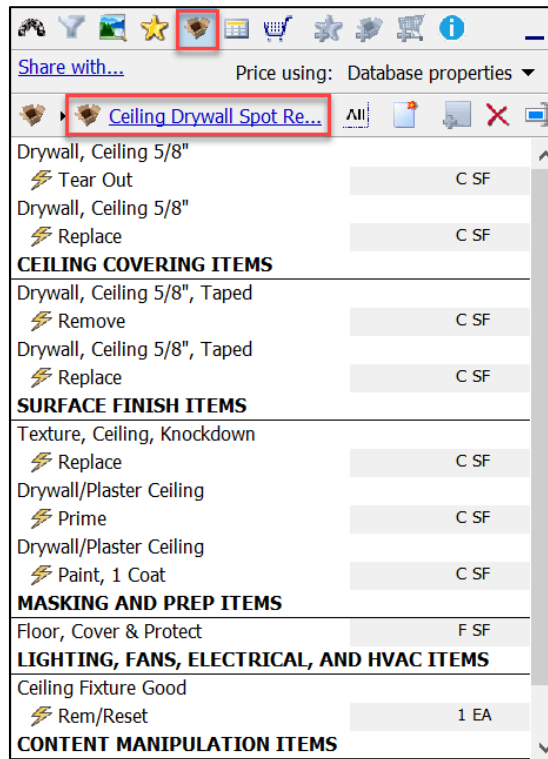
Share with...

Price using: Database properties

Ceiling Drywall Spot Re...

All

Drywall, Ceiling 5/8"
Tear Out | C SF
Drywall, Ceiling 5/8"
Replace | C SF

CEILING COVERING ITEMS

Drywall, Ceiling 5/8", Taped
Remove | C SF
Drywall, Ceiling 5/8", Taped
Replace | C SF

SURFACE FINISH ITEMS

Texture, Ceiling, Knockdown
Replace | C SF
Drywall/Plaster Ceiling
Prime | C SF
Drywall/Plaster Ceiling
Paint, 1 Coat | C SF

MASKING AND PREP ITEMS

Floor, Cover & Protect | F SF

LIGHTING, FANS, ELECTRICAL, AND HVAC ITEMS

Ceiling Fixture Good
Rem/Reset | 1 EA

CONTENT MANIPULATION ITEMS